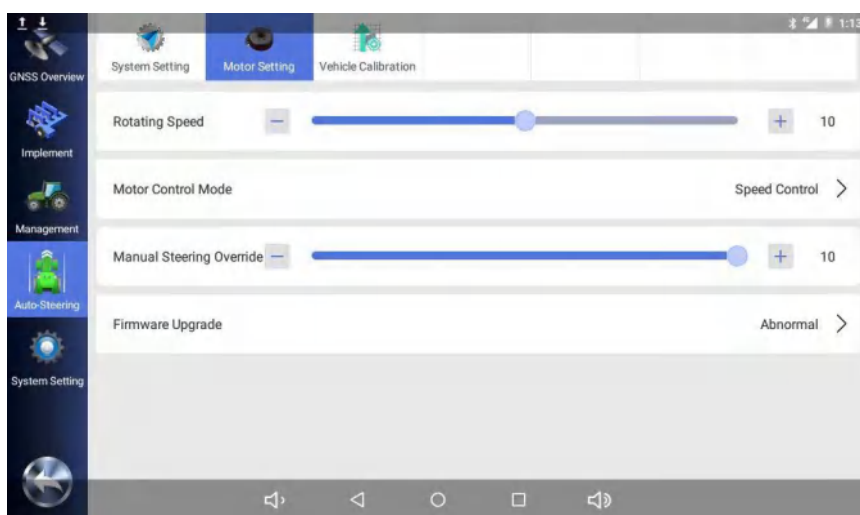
GNSS Overview

Implement

Management

Auto-Steering

System Setting

System Setting | Motor Setting | Vehicle Calibration

Rotating Speed — + 10

Motor Control Mode Speed Control >

Manual Steering Override — + 10

Firmware Upgrade Abnormal >